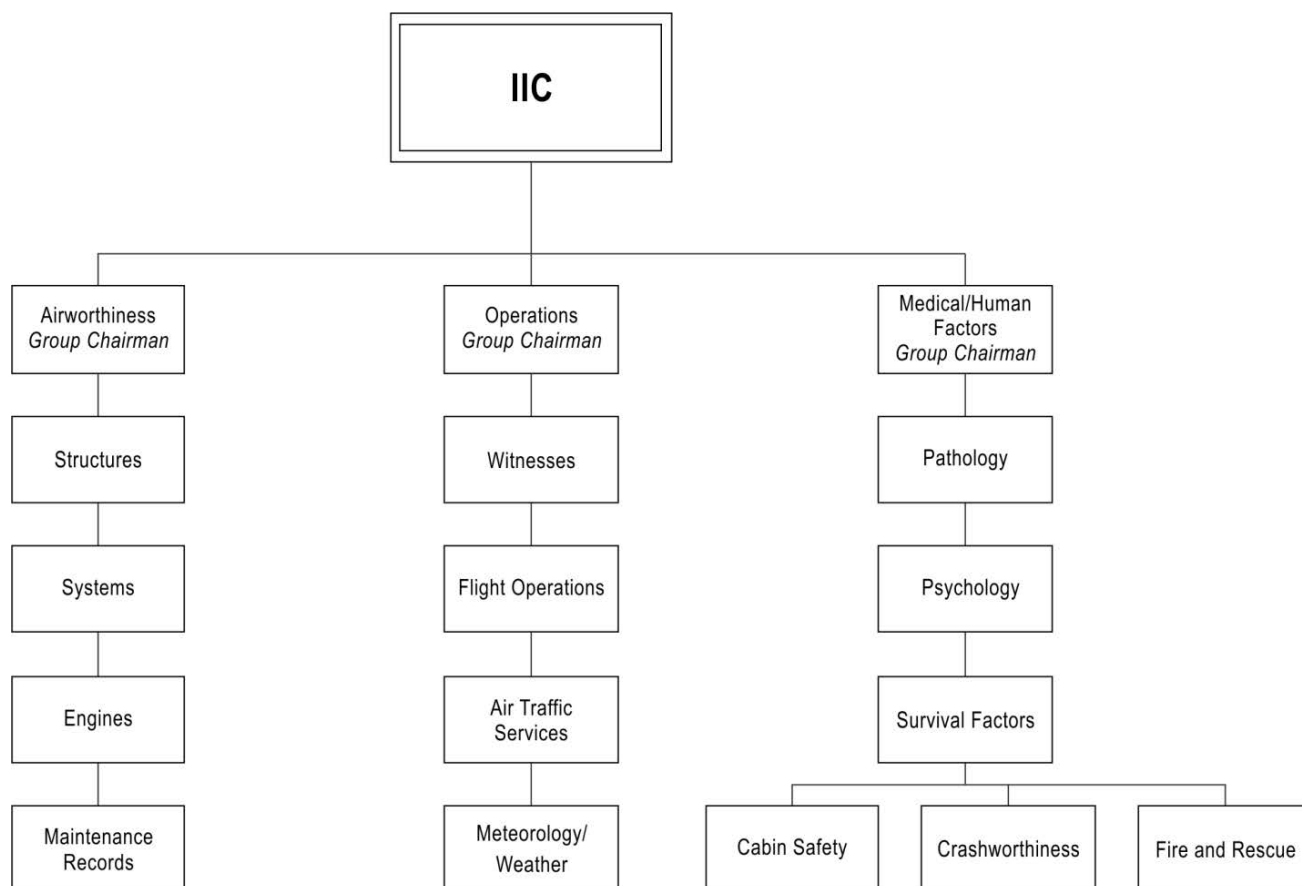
IIC

Airworthiness
*Group Chairman*

Structures

Systems

Engines

Maintenance Records

Operations
*Group Chairman*

Witnesses

Flight Operations

Air Traffic Services

Meteorology/ Weather

Medical/Human Factors
*Group Chairman*

Pathology

Psychology

Survival Factors

Cabin Safety

Crashworthiness

Fire and Rescue